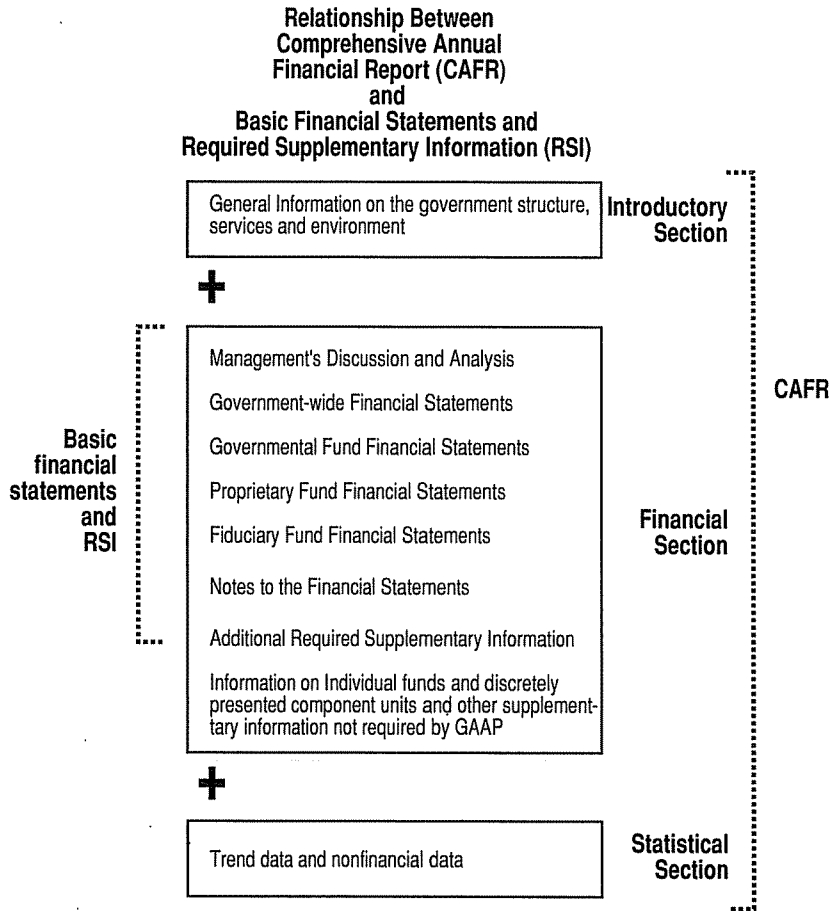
Relationship Between Comprehensive Annual Financial Report (CAFR) and Basic Financial Statements and Required Supplementary Information (RSI)

General Information on the government structure, services and environment

Introductory Section

+

Management's Discussion and Analysis

Government-wide Financial Statements

Governmental Fund Financial Statements

Proprietary Fund Financial Statements

Fiduciary Fund Financial Statements

Notes to the Financial Statements

Additional Required Supplementary Information

Information on Individual funds and discretely presented component units and other supplementary information not required by GAAP

Basic financial statements and RSI

Financial Section

CAFR

+

Trend data and nonfinancial data

Statistical Section